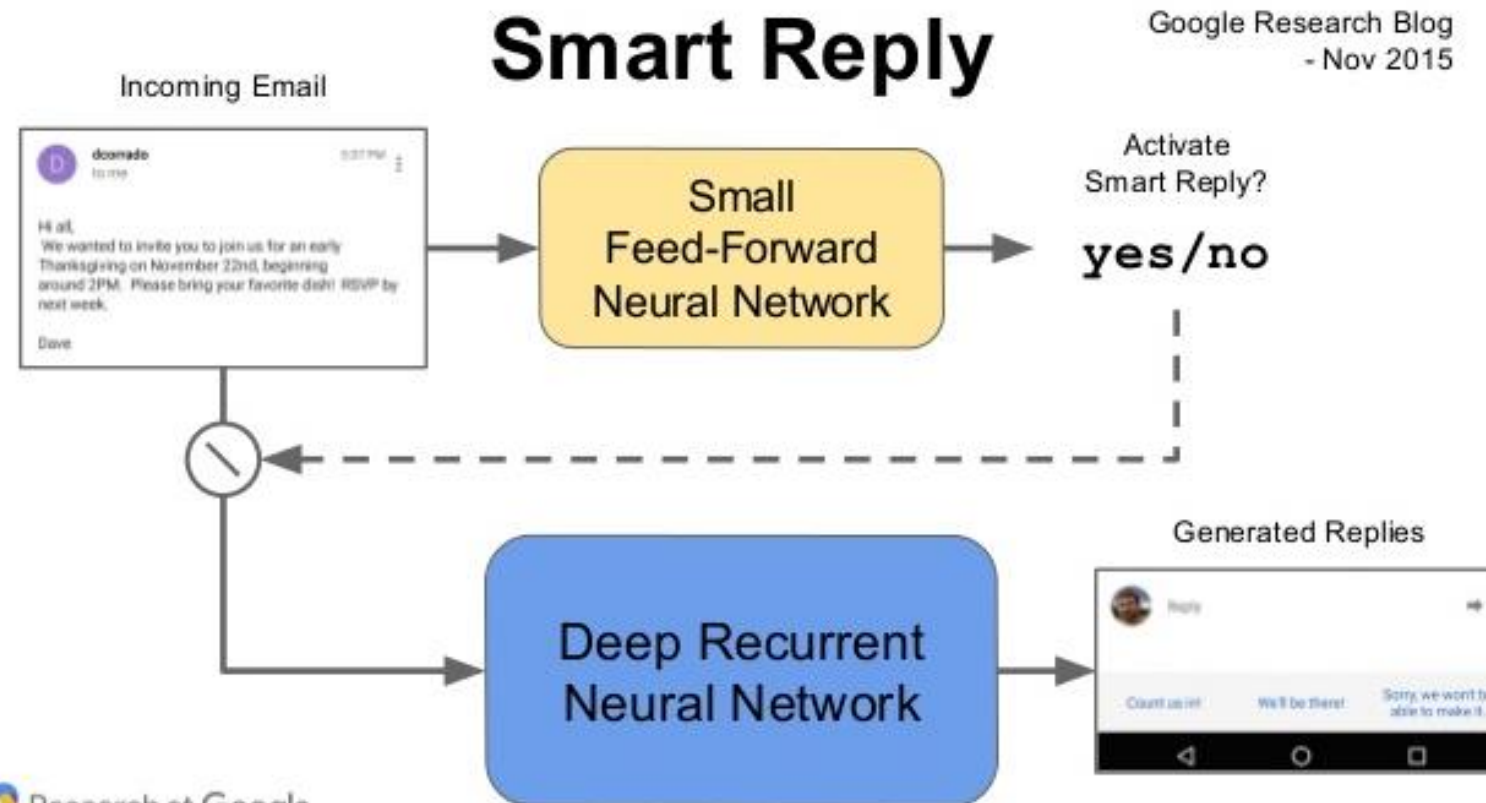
Smart Reply

Google Research Blog - Nov 2015

Incoming Email

D dcorrado to me 5:37 PM

Hi all,
We wanted to invite you to join us for an early Thanksgiving on November 22nd, beginning around 2PM. Please bring your favorite dish! RSVP by next week.

Dave

Small Feed-Forward Neural Network

Activate Smart Reply?

yes/no

Generated Replies

Reply

Count us in!

We'll be there!

Sorry, we won't b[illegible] able to make it.

Deep Recurrent Neural Network

Research at Google